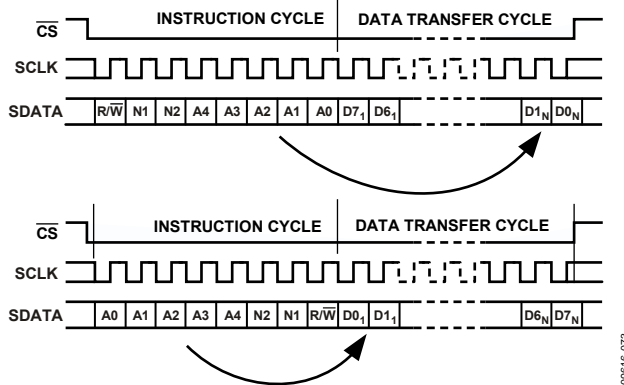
$\overline{CS}$

INSTRUCTION CYCLE

DATA TRANSFER CYCLE

SCLK

SDATA

$R/\overline{W}$ N1 N2 A4 A3 A2 A1 A0 $D7_1$ $D6_1$ $D1_N$ $D0_N$

$\overline{CS}$

INSTRUCTION CYCLE

DATA TRANSFER CYCLE

SCLK

SDATA

A0 A1 A2 A3 A4 N2 N1 $R/\overline{W}$ $D0_1$ $D1_1$ $D6_N$ $D7_N$

09616-073